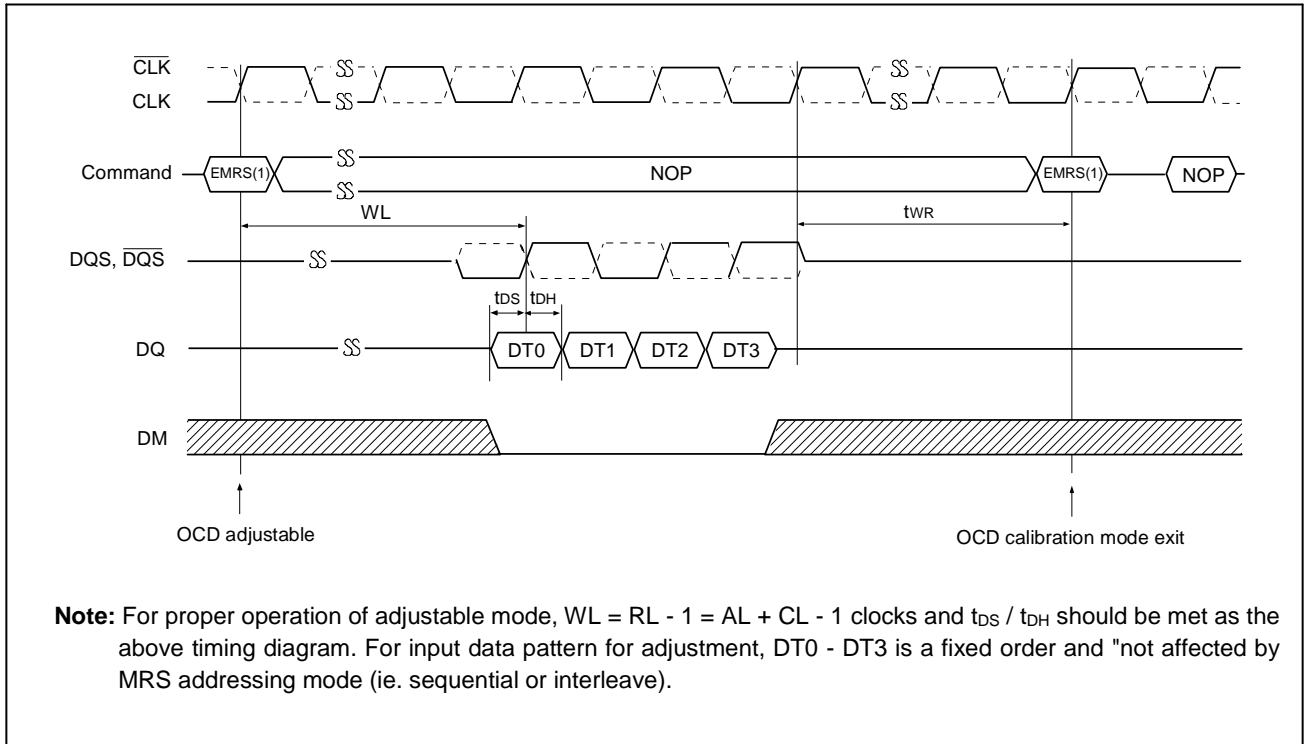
$\overline{CLK}$
CLK

Command
EMRS(1)
NOP
EMRS(1)
NOP

WL
$t_{WR}$

DQS, $\overline{DQS}$

$t_{DS}$
$t_{DH}$

DQ
DT0
DT1
DT2
DT3

DM

OCD adjustable

OCD calibration mode exit

**Note:** For proper operation of adjustable mode, WL = RL - 1 = AL + CL - 1 clocks and $t_{DS}$ / $t_{DH}$ should be met as the above timing diagram. For input data pattern for adjustment, DT0 - DT3 is a fixed order and "not affected by MRS addressing mode (ie. sequential or interleave).